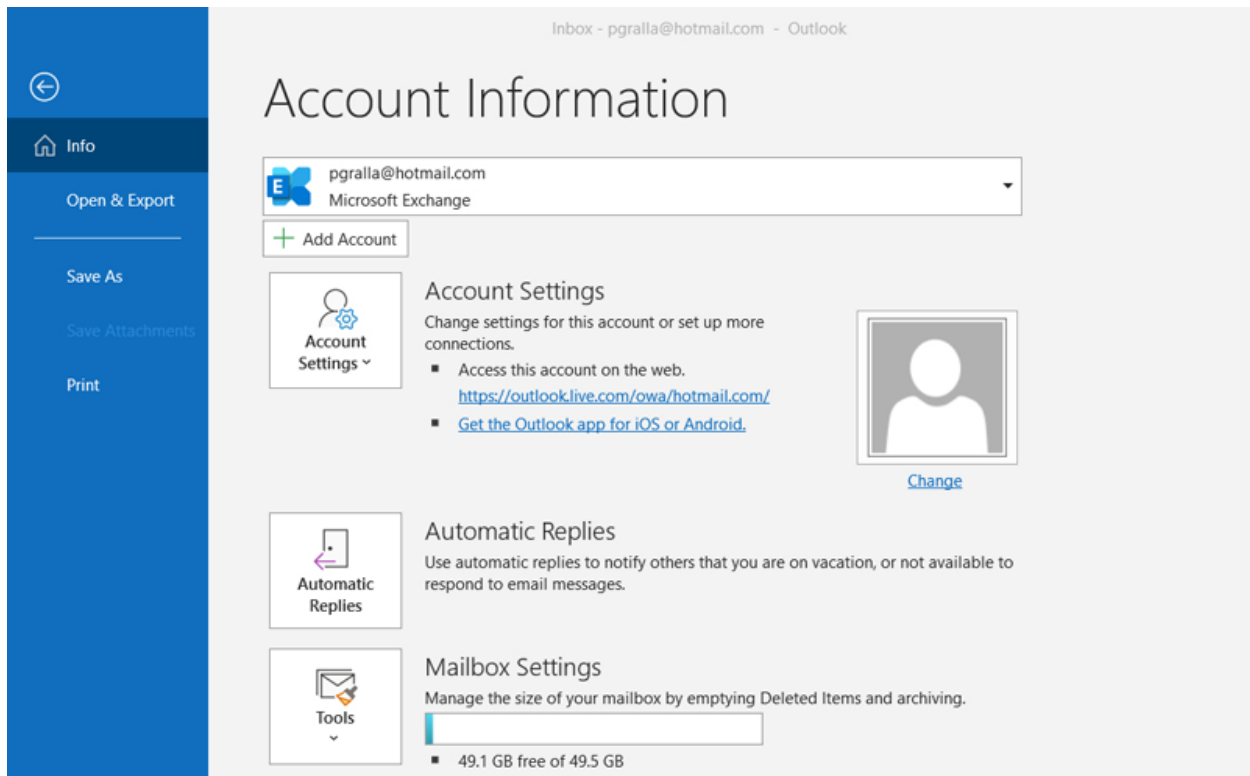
Info
Open & Export
Save As
Save Attachments
Print

Inbox - pgralla@hotmail.com - Outlook

Account Information

pgralla@hotmail.com
Microsoft Exchange

Add Account

Account Settings

Account Settings
Change settings for this account or set up more connections.
- Access this account on the web.
https://outlook.live.com/owa/hotmail.com/
- Get the Outlook app for iOS or Android.

Change

Automatic Replies

Automatic Replies
Use automatic replies to notify others that you are on vacation, or not available to respond to email messages.

Tools

Mailbox Settings
Manage the size of your mailbox by emptying Deleted Items and archiving.
- 49.1 GB free of 49.5 GB